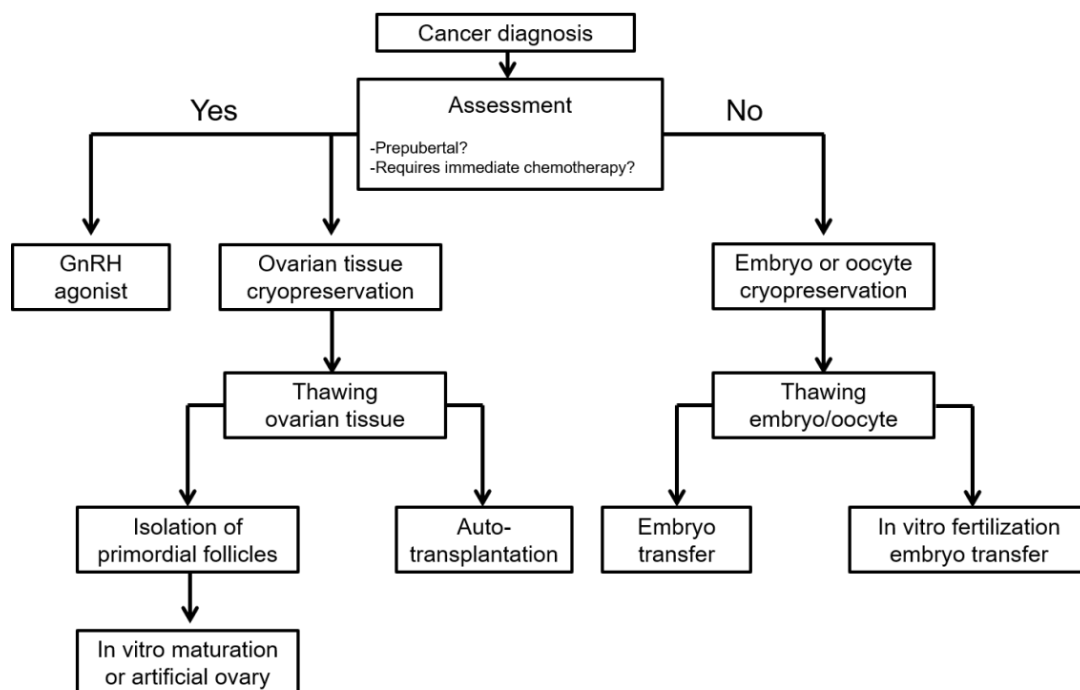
Cancer diagnosis

Yes

Assessment

-Prepubertal?
-Requires immediate chemotherapy?

No

GnRH agonist

Ovarian tissue cryopreservation

Thawing ovarian tissue

Isolation of primordial follicles

In vitro maturation or artificial ovary

Auto-transplantation

Embryo or oocyte cryopreservation

Thawing embryo/oocyte

Embryo transfer

In vitro fertilization embryo transfer